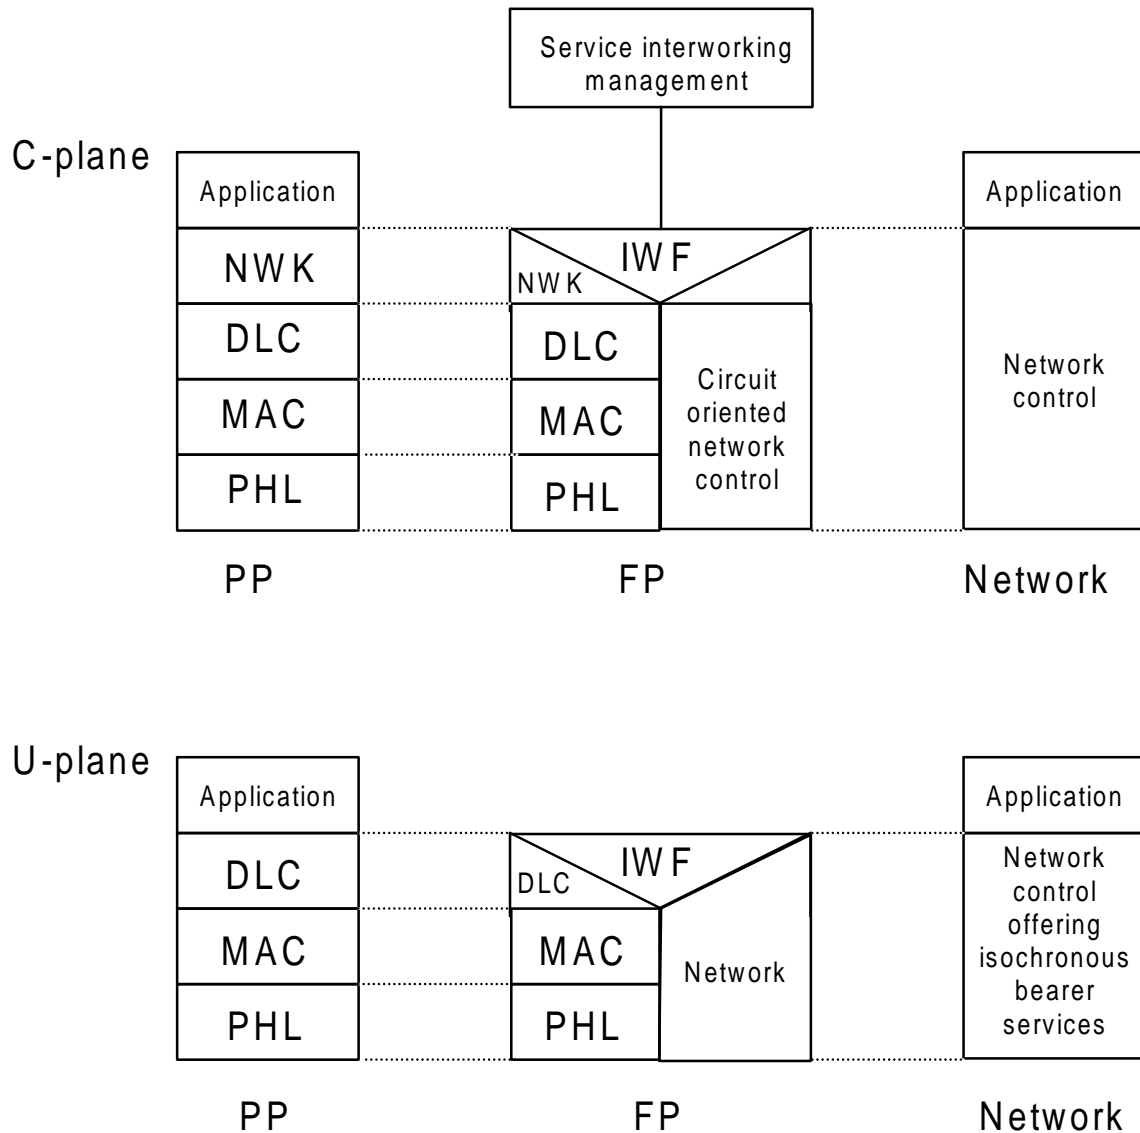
Service interworking management

C-plane

Application
NWK
DLC
MAC
PHL

IWF
NWK
DLC
MAC
PHL

Circuit oriented network control

Application

Network control

PP

FP

Network

U-plane

Application
DLC
MAC
PHL

IWF
DLC
MAC
PHL

Network

Application

Network control offering isochronous bearer services

PP

FP

Network